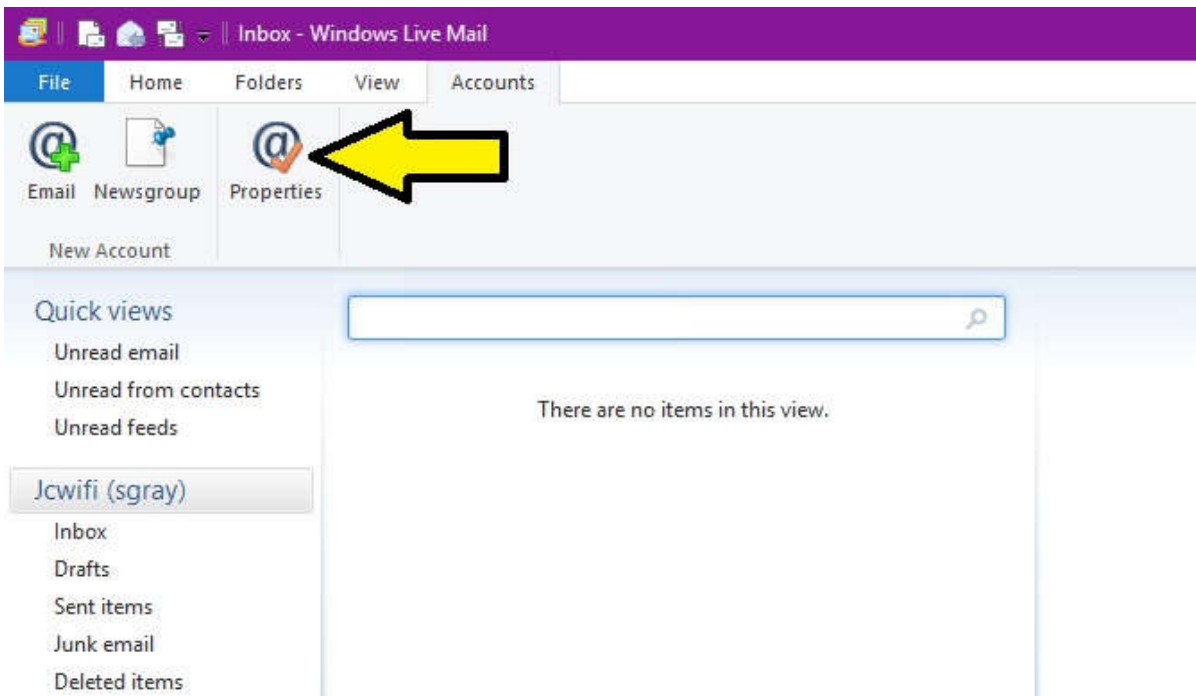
Inbox - Windows Live Mail

File
Home
Folders
View
Accounts

Email
Newsgroup
Properties
New Account

Quick views
Unread email
Unread from contacts
Unread feeds

There are no items in this view.

Jcwifi (sgray)
Inbox
Drafts
Sent items
Junk email
Deleted items